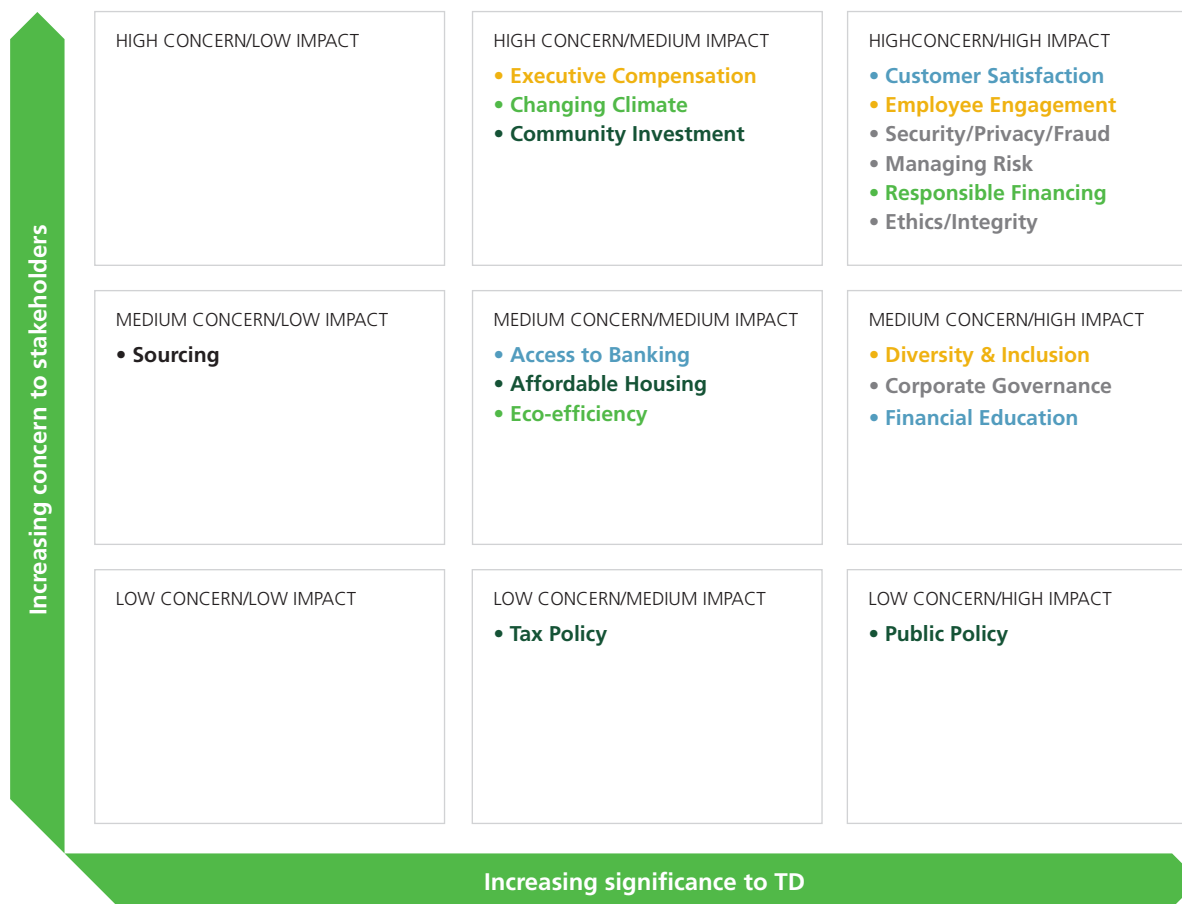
Increasing concern to stakeholders

| HIGH CONCERN/LOW IMPACT | HIGH CONCERN/MEDIUM IMPACT<br>• Executive Compensation<br>• Changing Climate<br>• Community Investment | HIGHCONCERN/HIGH IMPACT<br>• Customer Satisfaction<br>• Employee Engagement<br>• Security/Privacy/Fraud<br>• Managing Risk<br>• Responsible Financing<br>• Ethics/Integrity |
|---|---|---|
| MEDIUM CONCERN/LOW IMPACT<br>• Sourcing | MEDIUM CONCERN/MEDIUM IMPACT<br>• Access to Banking<br>• Affordable Housing<br>• Eco-efficiency | MEDIUM CONCERN/HIGH IMPACT<br>• Diversity & Inclusion<br>• Corporate Governance<br>• Financial Education |
| LOW CONCERN/LOW IMPACT | LOW CONCERN/MEDIUM IMPACT<br>• Tax Policy | LOW CONCERN/HIGH IMPACT<br>• Public Policy |

Increasing significance to TD